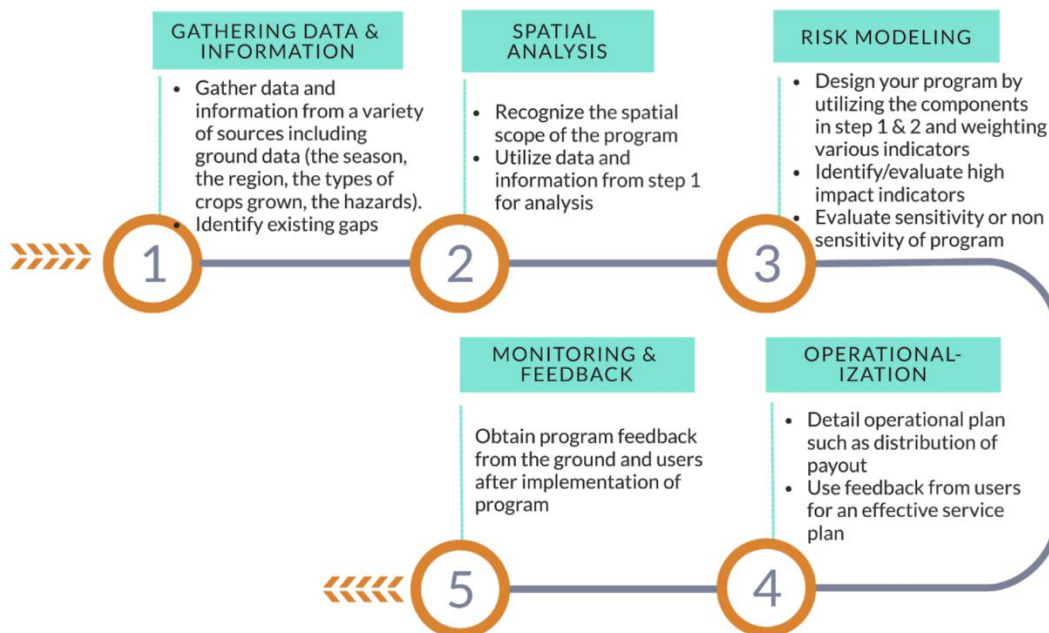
GATHERING DATA & INFORMATION

• Gather data and information from a variety of sources including ground data (the season, the region, the types of crops grown, the hazards).
• Identify existing gaps

1

SPATIAL ANALYSIS

• Recognize the spatial scope of the program
• Utilize data and information from step 1 for analysis

2

RISK MODELING

• Design your program by utilizing the components in step 1 & 2 and weighting various indicators
• Identify/evaluate high impact indicators
• Evaluate sensitivity or non sensitivity of program

3

MONITORING & FEEDBACK

Obtain program feedback from the ground and users after implementation of program

5

OPERATIONAL-IZATION

• Detail operational plan such as distribution of payout
• Use feedback from users for an effective service plan

4